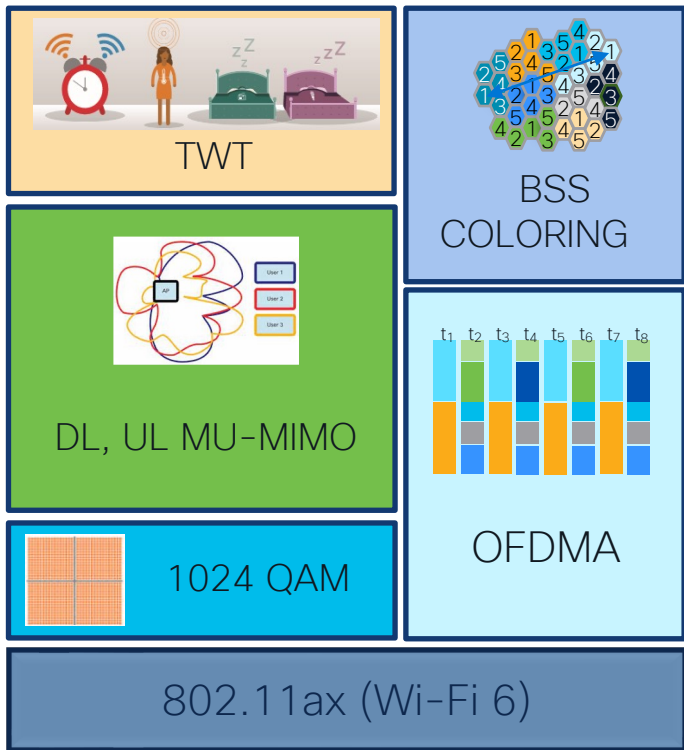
z z Z
z z Z

TWT

2 1 3 5 4 2 1
2 5 3 4 5 2 1 3 5 1
4 1 3 2 1 5 3 4
1 2 5 3 2 3 2 3
3 5 4 2 1 4 5
4 1 5 3 5 4 2
2 3 5

BSS COLORING

AP
User 1
User 2
User 3

DL, UL MU-MIMO

$t_1$ $t_2$ $t_3$ $t_4$ $t_5$ $t_6$ $t_7$ $t_8$

OFDMA

1024 QAM

802.11ax (Wi-Fi 6)